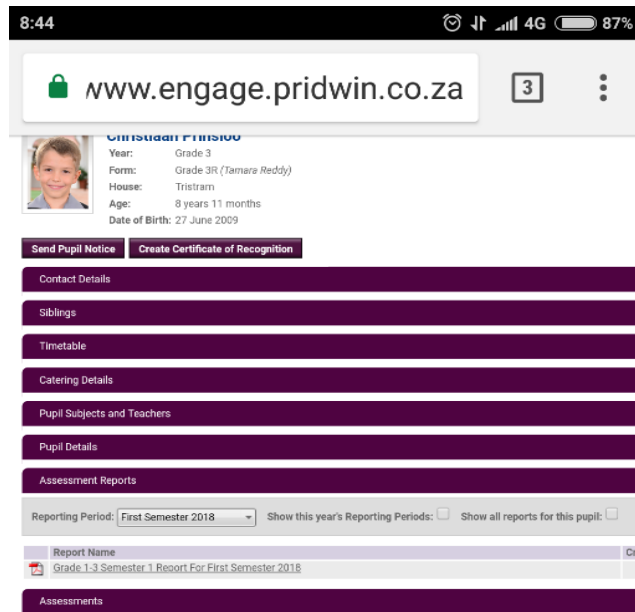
8:44

4G 87%

www.engage.pridwin.co.za

3

Christiaan Prinsloo

Year: Grade 3
Form: Grade 3R (Tamara Reddy)
House: Tristram
Age: 8 years 11 months
Date of Birth: 27 June 2009

Send Pupil Notice
Create Certificate of Recognition

Contact Details

Siblings

Timetable

Catering Details

Pupil Subjects and Teachers

Pupil Details

Assessment Reports

Reporting Period: First Semester 2018
Show this year's Reporting Periods:
Show all reports for this pupil:

| Report Name | C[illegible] |
|---|---|
| Grade 1-3 Semester 1 Report For First Semester 2018 | |

Assessments